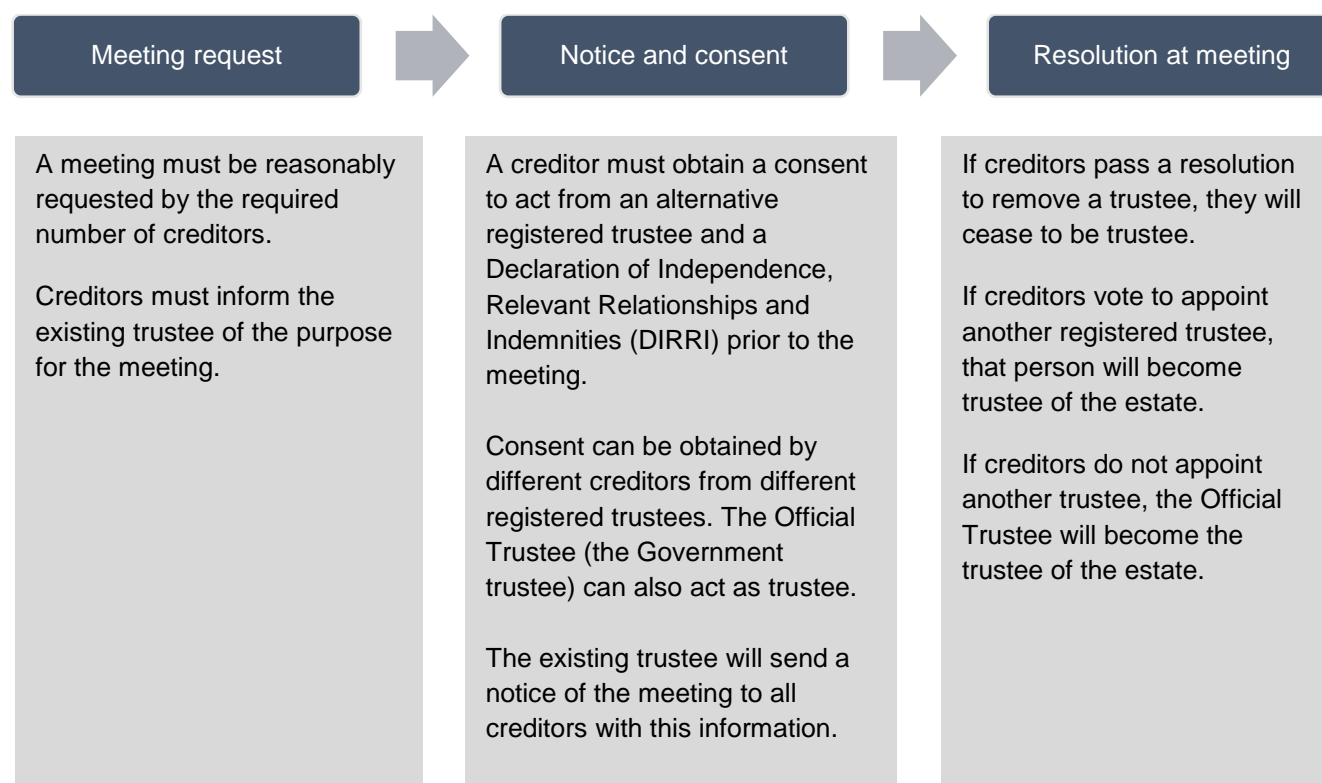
Meeting request

A meeting must be reasonably requested by the required number of creditors.

Creditors must inform the existing trustee of the purpose for the meeting.

Notice and consent

A creditor must obtain a consent to act from an alternative registered trustee and a Declaration of Independence, Relevant Relationships and Indemnities (DIRRI) prior to the meeting.

Consent can be obtained by different creditors from different registered trustees. The Official Trustee (the Government trustee) can also act as trustee.

The existing trustee will send a notice of the meeting to all creditors with this information.

Resolution at meeting

If creditors pass a resolution to remove a trustee, they will cease to be trustee.

If creditors vote to appoint another registered trustee, that person will become trustee of the estate.

If creditors do not appoint another trustee, the Official Trustee will become the trustee of the estate.